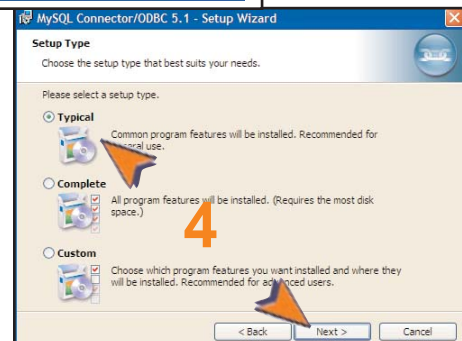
MySQL Connector/ODBC 5.1 - Setup Wizard

Setup Type

Choose the setup type that best suits your needs.

Please select a setup type.

Typical

Common program features will be installed. Recommended for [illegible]al use.

Complete

All program features will be installed. (Requires the most disk space.)

4

Custom

Choose which program features you want installed and where they will be installed. Recommended for adv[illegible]ed users.

< Back Next > Cancel